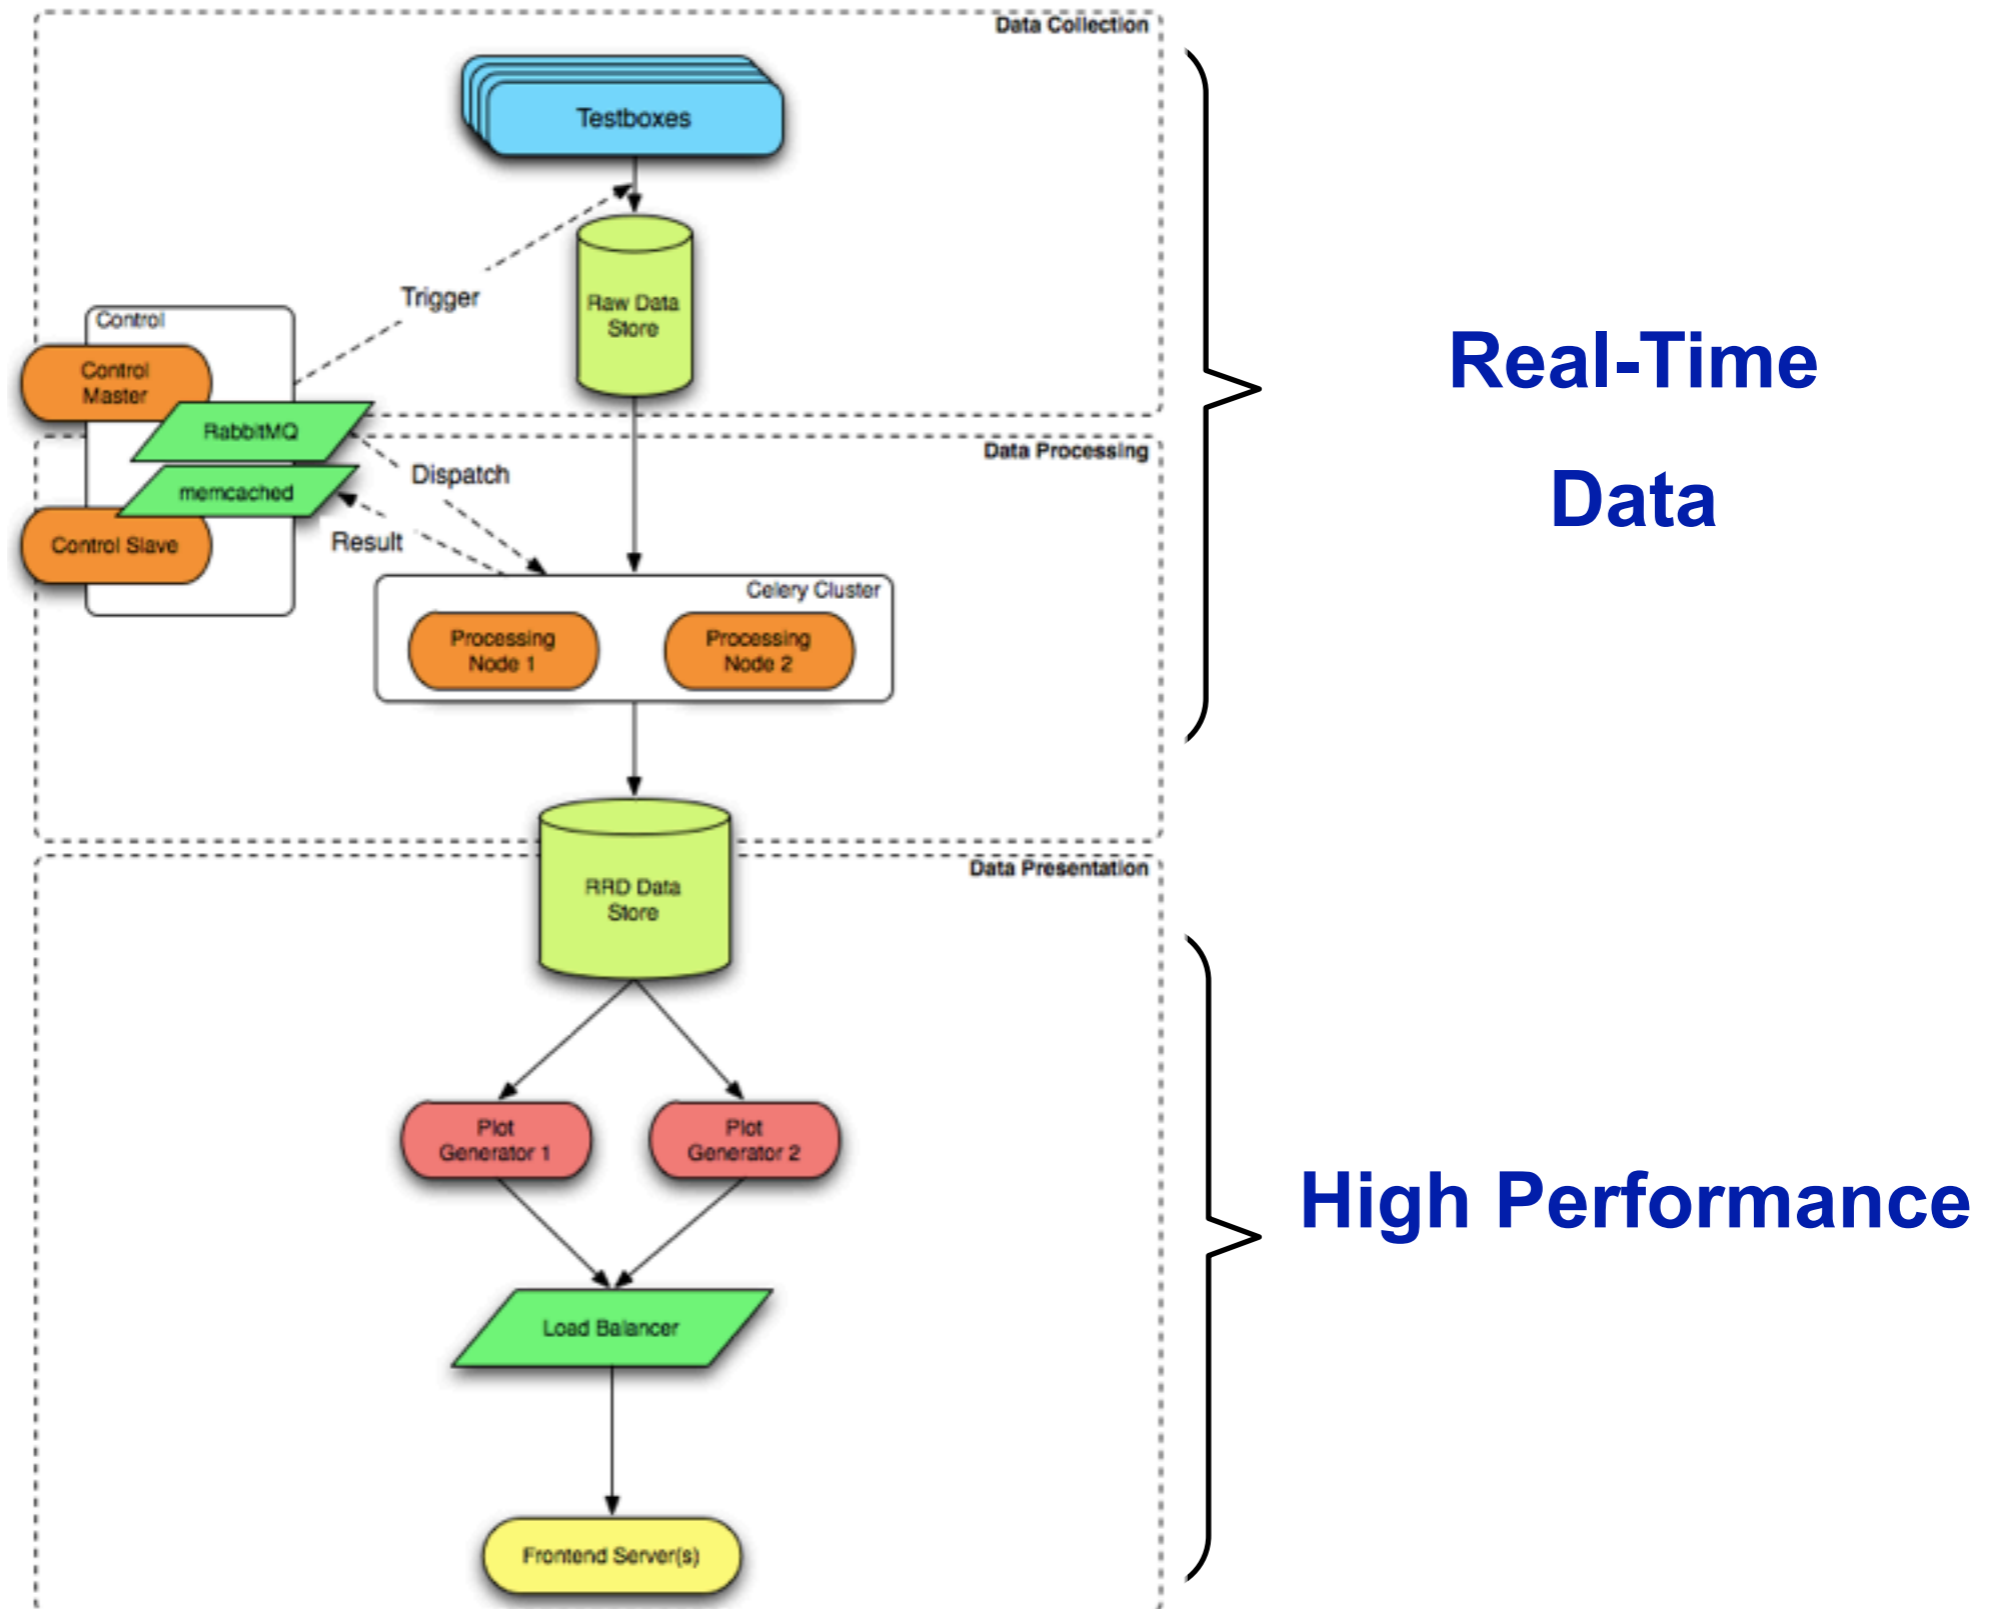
Data Collection

Testboxes

Raw Data Store

Trigger

Control

Control Master

RabbitMQ

memcached

Control Slave

Data Processing

Dispatch

Result

Celery Cluster

Processing Node 1

Processing Node 2

Data Presentation

RRD Data Store

Plot Generator 1

Plot Generator 2

Load Balancer

Frontend Server(s)

Real-Time Data

High Performance